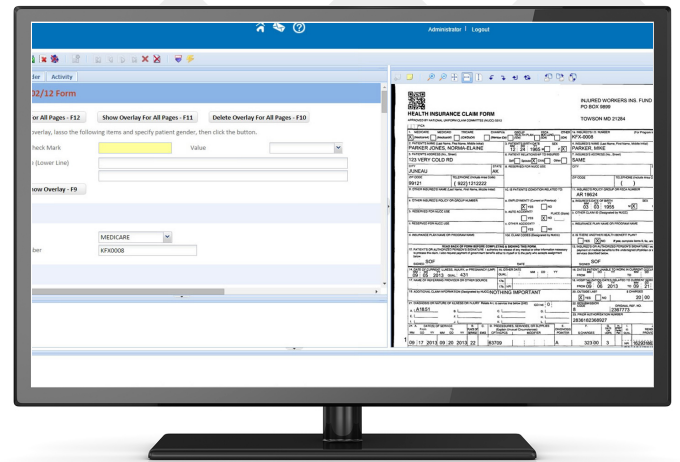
Administrator | Logout

der | Activity

02/12 Form

for All Pages - F12 | Show Overlay For All Pages - F11 | Delete Overlay For All Pages - F10

overlay, lasso the following items and specify patient gender, then click the button.

Check Mark

Value

(Lower Line)

how Overlay - F9

MEDICARE

ber

KFX0008

INJURED WORKERS INS. FUND
PO BOX 9899
TOWSON MD 21264

HEALTH INSURANCE CLAIM FORM

APPROVED BY NATIONAL UNIFORM CLAIM COMMITTEE (NUCC) 02/12

KFX0008

PARKER JONES, NORMA-ELAINE

PARKER, MIKE

123 VERY COLD RD

SAME

JUNEAU

AK

99121

( 922 ) 1212222

AR 19624

03 03 1955

SOF

SOF

NOTHING IMPORTANT

A 1651

2367773

2836162362927

09 17 2013 09 20 2013 22

83709

A

323 00

1

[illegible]